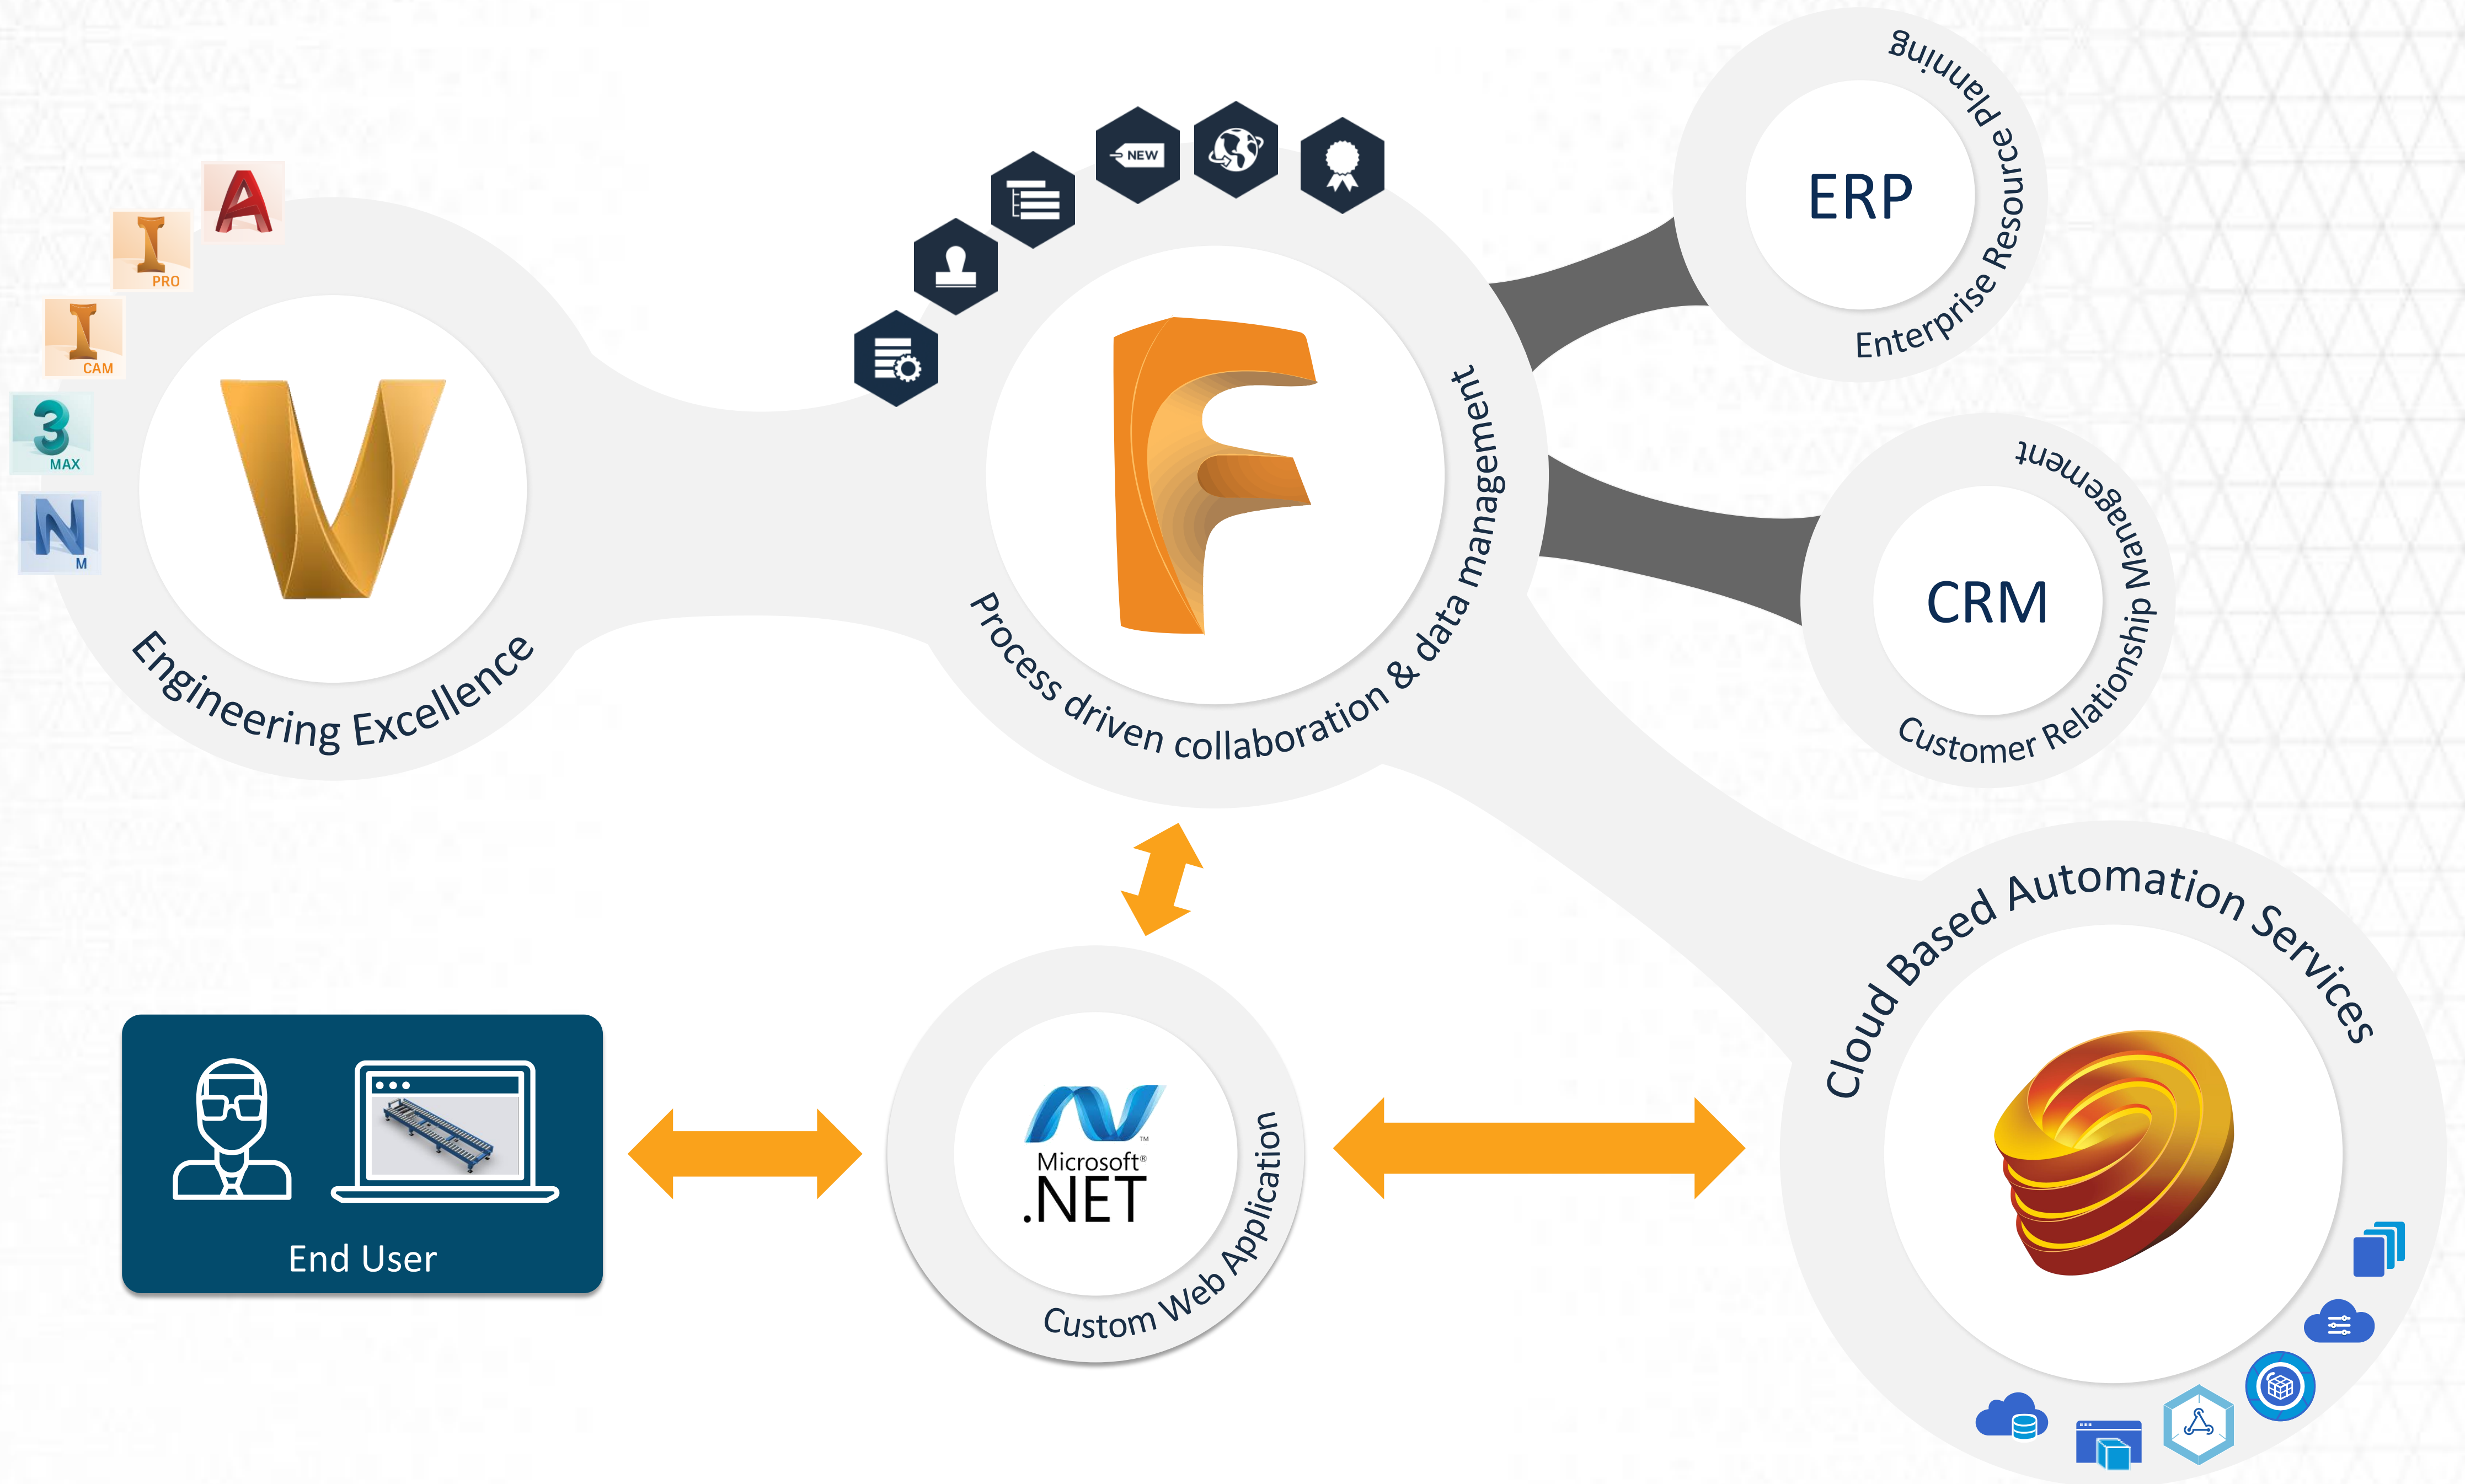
A
I PRO
I CAM
3 MAX
N M

Engineering Excellence

NEW

Process driven collaboration & data management

ERP
Enterprise Resource Planning

CRM
Customer Relationship Management

Cloud Based Automation Services

End User

Microsoft® .NET
Custom Web Application